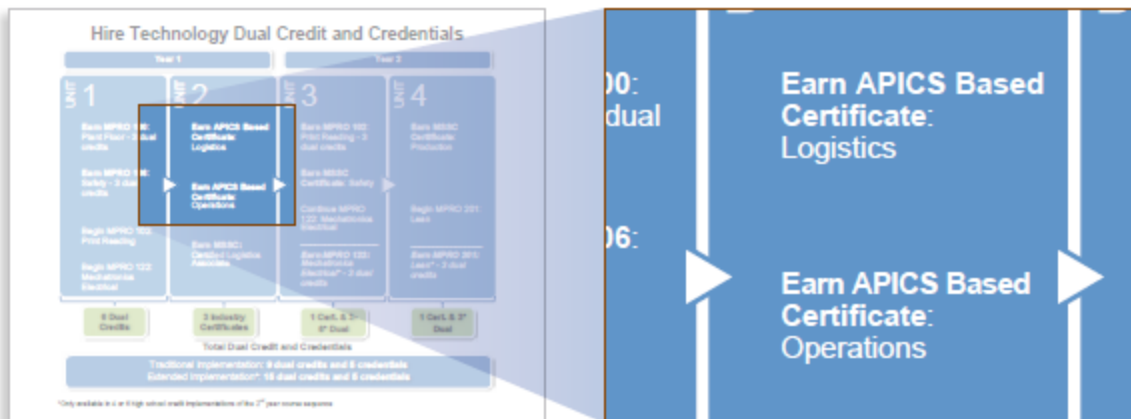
Hire Technology Dual Credit and Credentials

Year 1

Year 2

UNIT 1

Earn MPRO 1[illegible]: Plant Floor - 3 dual credits

Earn MPRO 1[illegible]: Safety - 3 dual credits

Begin MPRO 102: Print Reading

Begin MPRO 122: Mechatronics Electrical

UNIT 2

Earn APICS Based Certificate: Logistics

Earn APICS Based Certificate: Operations

Earn MSSC: Certified Logistics Associate

UNIT 3

Earn MPRO 102: Print Reading - 3 dual credits

Earn MSSC Certificate: Safety

Continue MPRO 122: Mechatronics Electrical

Earn MPRO 122: Mechatronics Electrical* - 3 dual credits

UNIT 4

Earn MSSC Certificate: Production

Begin MPRO 201: Lean

Earn MPRO 201: Lean* - 3 dual credits

6 Dual Credits

3 Industry Certificates

1 Cert. & 3 / 6* Dual

1 Cert. & 3* Dual

Total Dual Credit and Credentials

Traditional Implementation: 9 dual credits and 5 credentials
Extended Implementation*: 15 dual credits and 5 credentials

*Only available in 4 or 6 high school credit implementations of the 2nd year course sequence

00:
dual

06:

Earn APICS Based Certificate: Logistics

Earn APICS Based Certificate: Operations